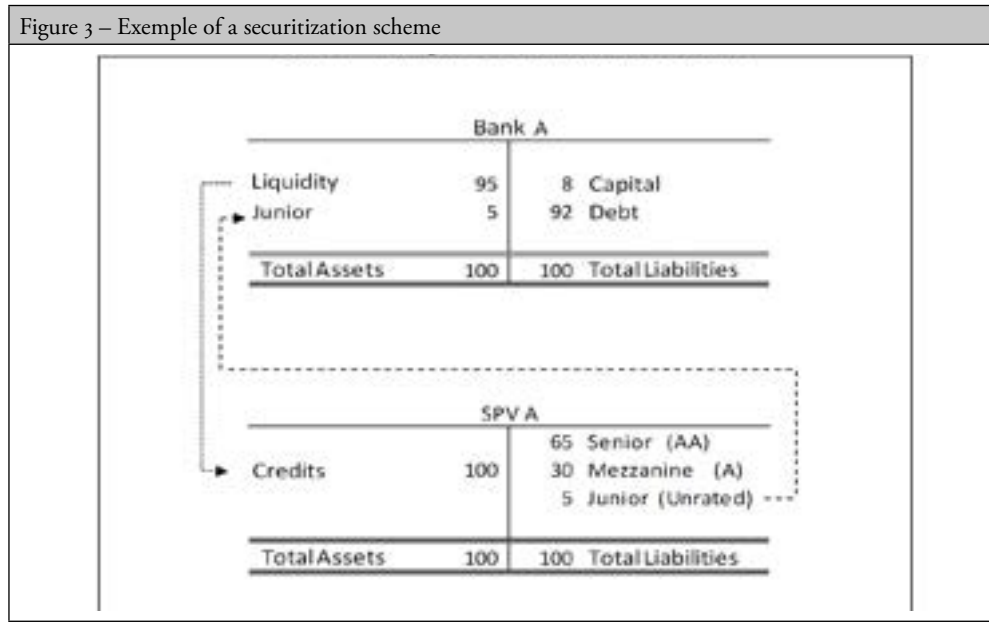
Figure 3 – Exemple of a securitization scheme

Bank A

| | | | |
|---|---|---|---|
| Liquidity | 95 | 8 | Capital |
| Junior | 5 | 92 | Debt |
| Total Assets | 100 | 100 | Total Liabilities |

SPV A

| | | | |
|---|---|---|---|
| | | 65 | Senior (AA) |
| Credits | 100 | 30 | Mezzanine (A) |
| | | 5 | Junior (Unrated) |
| Total Assets | 100 | 100 | Total Liabilities |